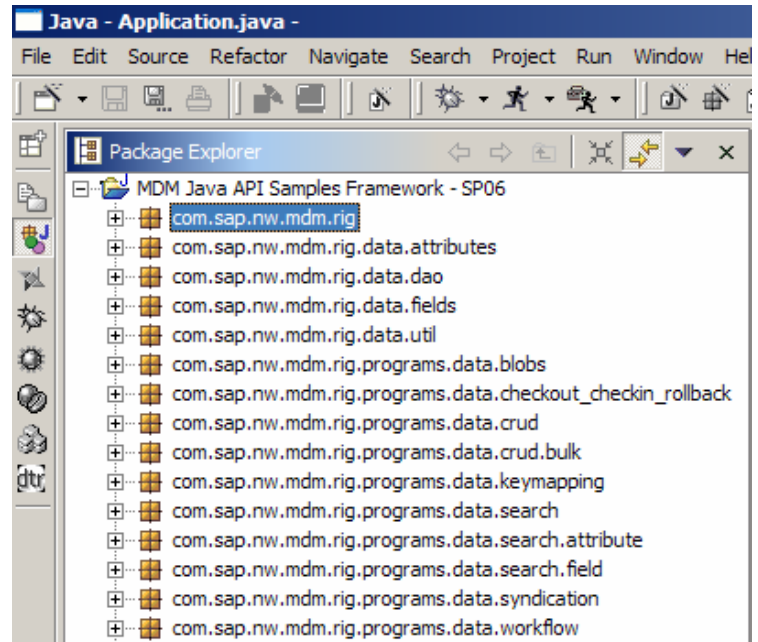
Java - Application.java -

File Edit Source Refactor Navigate Search Project Run Window Hel

Package Explorer

MDM Java API Samples Framework - SP06
com.sap.nw.mdm.rig
com.sap.nw.mdm.rig.data.attributes
com.sap.nw.mdm.rig.data.dao
com.sap.nw.mdm.rig.data.fields
com.sap.nw.mdm.rig.data.util
com.sap.nw.mdm.rig.programs.data.blobs
com.sap.nw.mdm.rig.programs.data.checkout_checkin_rollback
com.sap.nw.mdm.rig.programs.data.crud
com.sap.nw.mdm.rig.programs.data.crud.bulk
com.sap.nw.mdm.rig.programs.data.keymapping
com.sap.nw.mdm.rig.programs.data.search
com.sap.nw.mdm.rig.programs.data.search.attribute
com.sap.nw.mdm.rig.programs.data.search.field
com.sap.nw.mdm.rig.programs.data.syndication
com.sap.nw.mdm.rig.programs.data.workflow

dtr